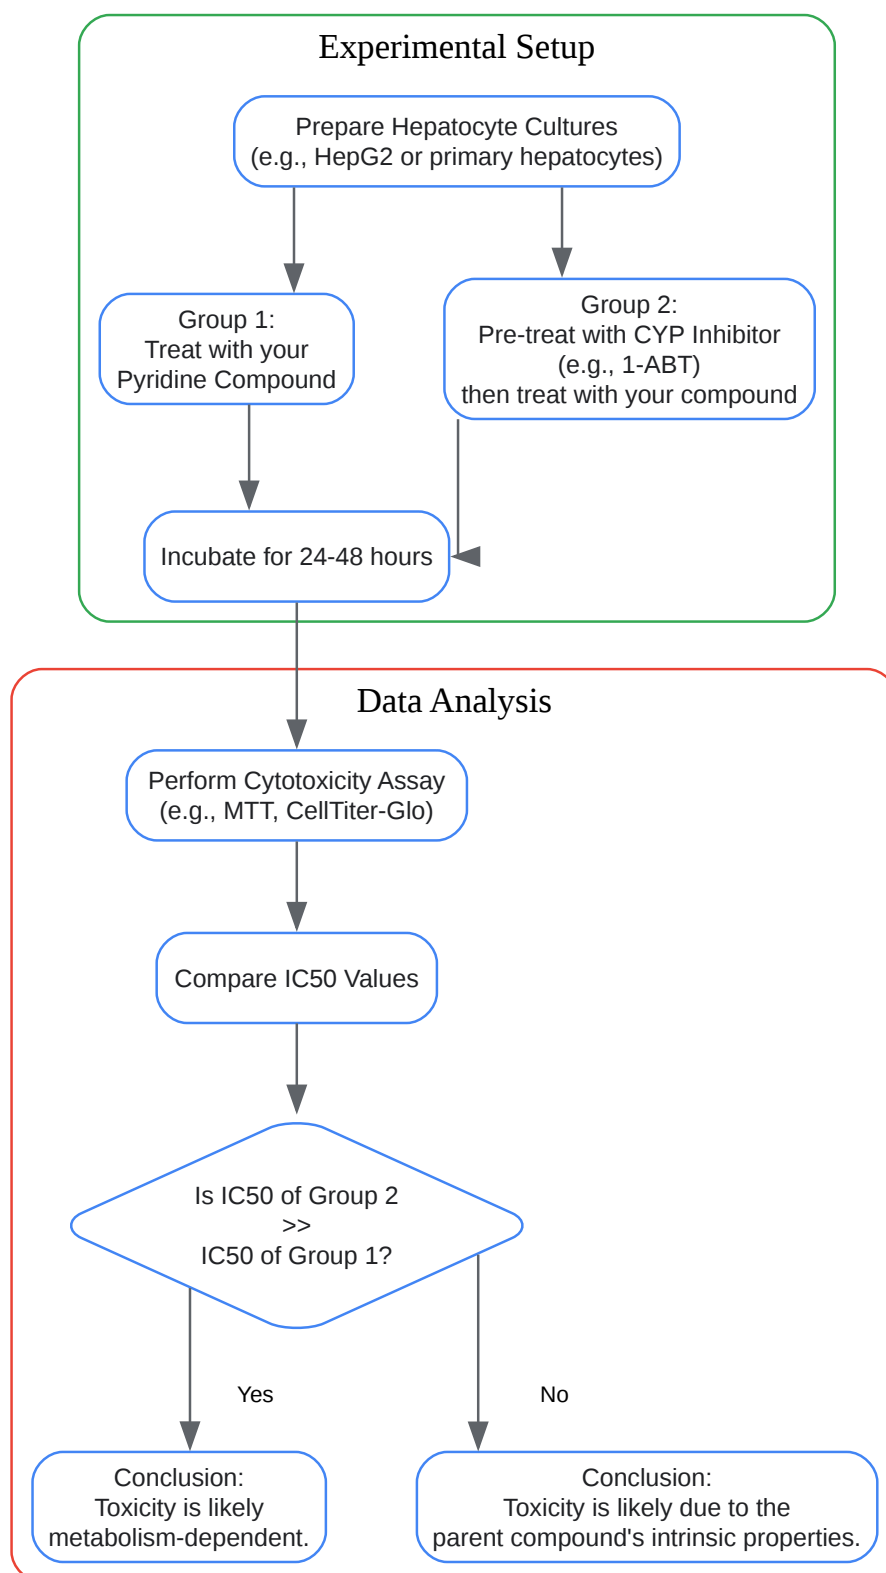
Experimental Setup

Prepare Hepatocyte Cultures
(e.g., HepG2 or primary hepatocytes)

Group 1:
Treat with your
Pyridine Compound

Group 2:
Pre-treat with CYP Inhibitor
(e.g., 1-ABT)
then treat with your compound

Incubate for 24-48 hours

Data Analysis

Perform Cytotoxicity Assay
(e.g., MTT, CellTiter-Glo)

Compare IC50 Values

Is IC50 of Group 2
>>
IC50 of Group 1?

Yes

No

Conclusion:
Toxicity is likely
metabolism-dependent.

Conclusion:
Toxicity is likely due to the
parent compound's intrinsic properties.